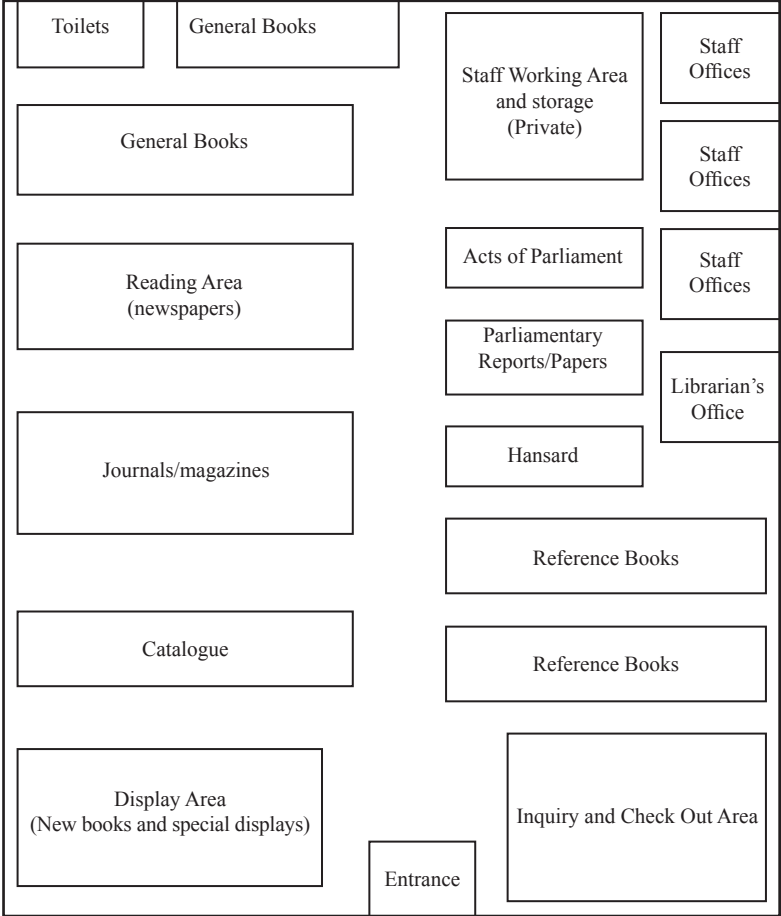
Toilets

General Books

Staff Working Area and storage (Private)

Staff Offices

General Books

Staff Offices

Reading Area (newspapers)

Acts of Parliament

Staff Offices

Parliamentary Reports/Papers

Librarian's Office

Journals/magazines

Hansard

Reference Books

Catalogue

Reference Books

Display Area (New books and special displays)

Inquiry and Check Out Area

Entrance